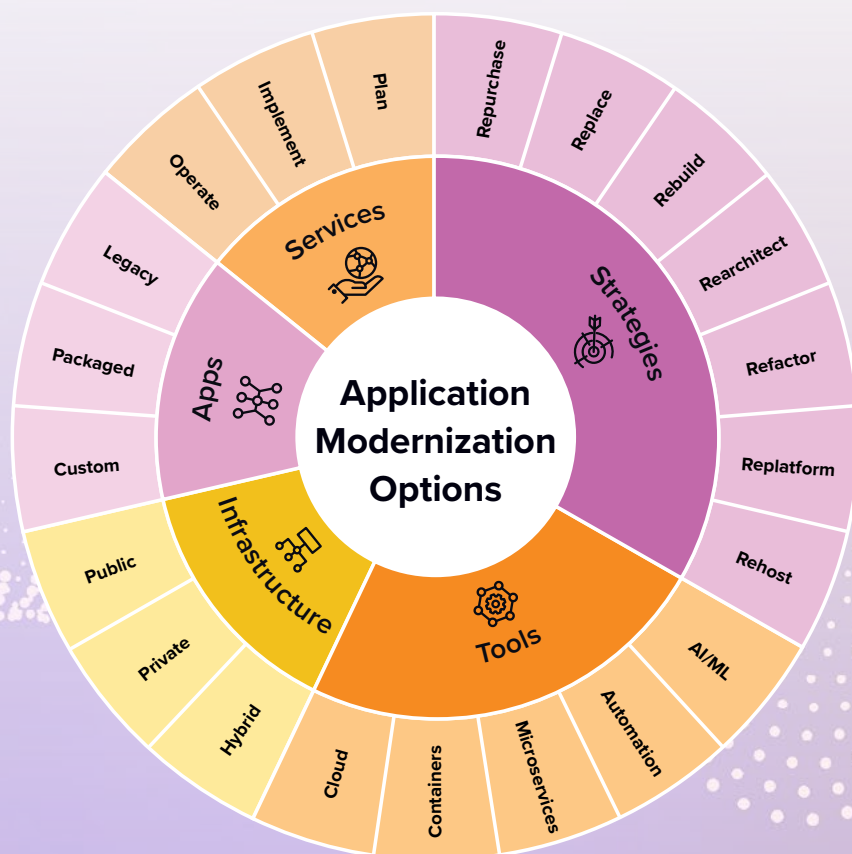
Application Modernization Options

Strategies
Repurchase
Replace
Rebuild
Rearchitect
Refactor
Replatform
Rehost

Tools
AI/ML
Automation
Microservices
Containers
Cloud

Infrastructure
Hybrid
Private
Public

Apps
Custom
Packaged
Legacy

Services
Operate
Implement
Plan